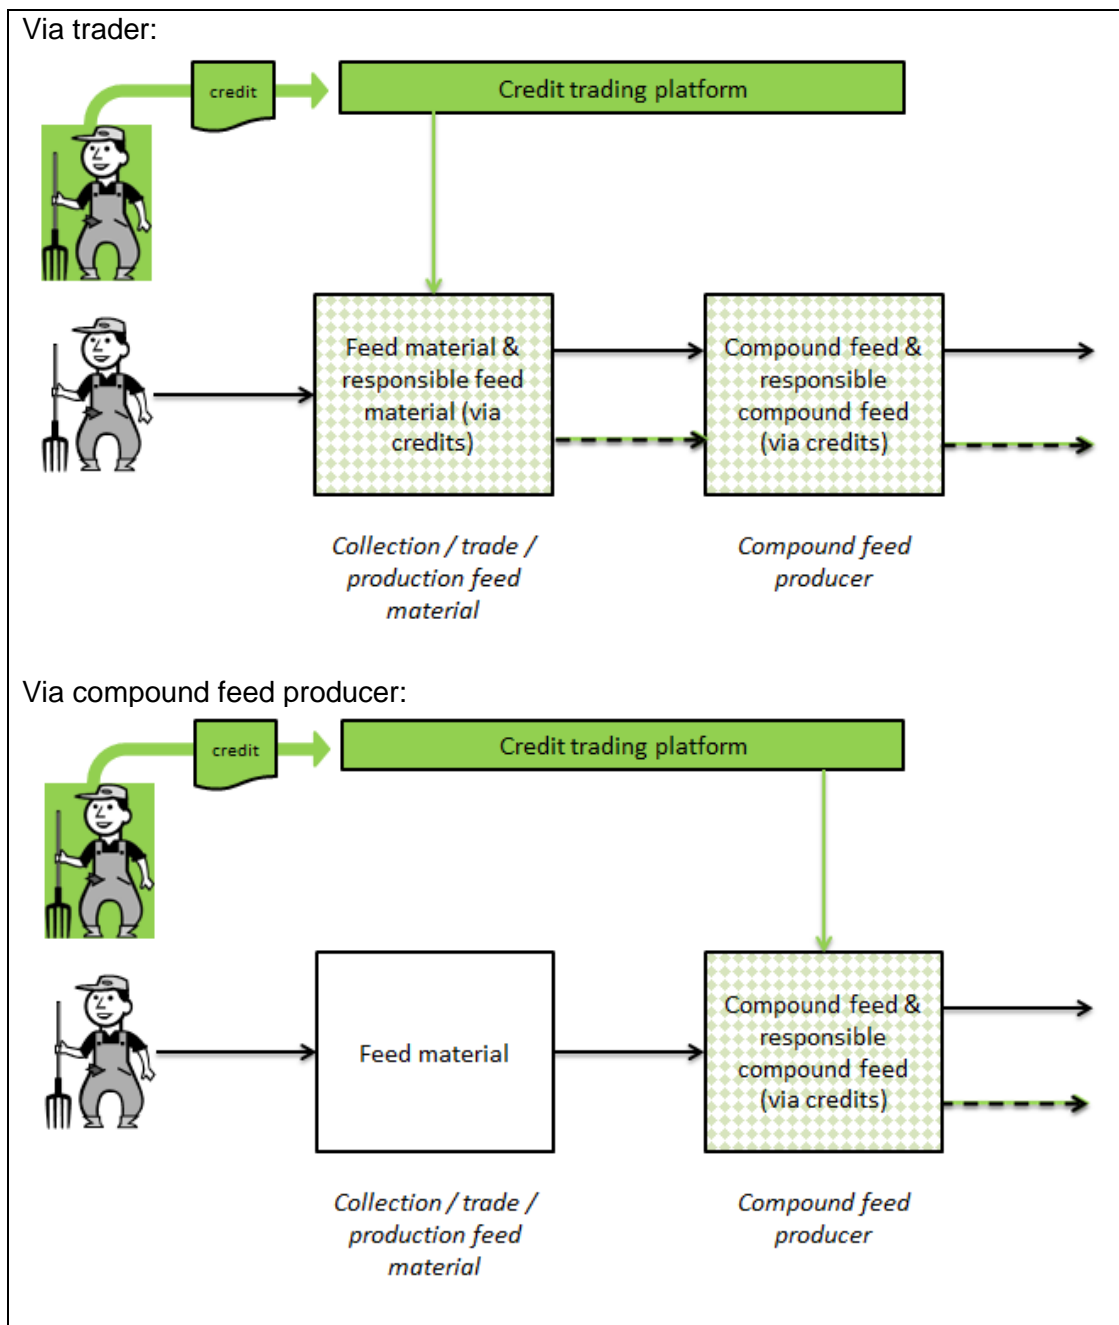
Via trader:

credit

Credit trading platform

Feed material & responsible feed material (via credits)

Compound feed & responsible compound feed (via credits)

*Collection / trade / production feed material*

*Compound feed producer*

Via compound feed producer:

credit

Credit trading platform

Feed material

Compound feed & responsible compound feed (via credits)

*Collection / trade / production feed material*

*Compound feed producer*